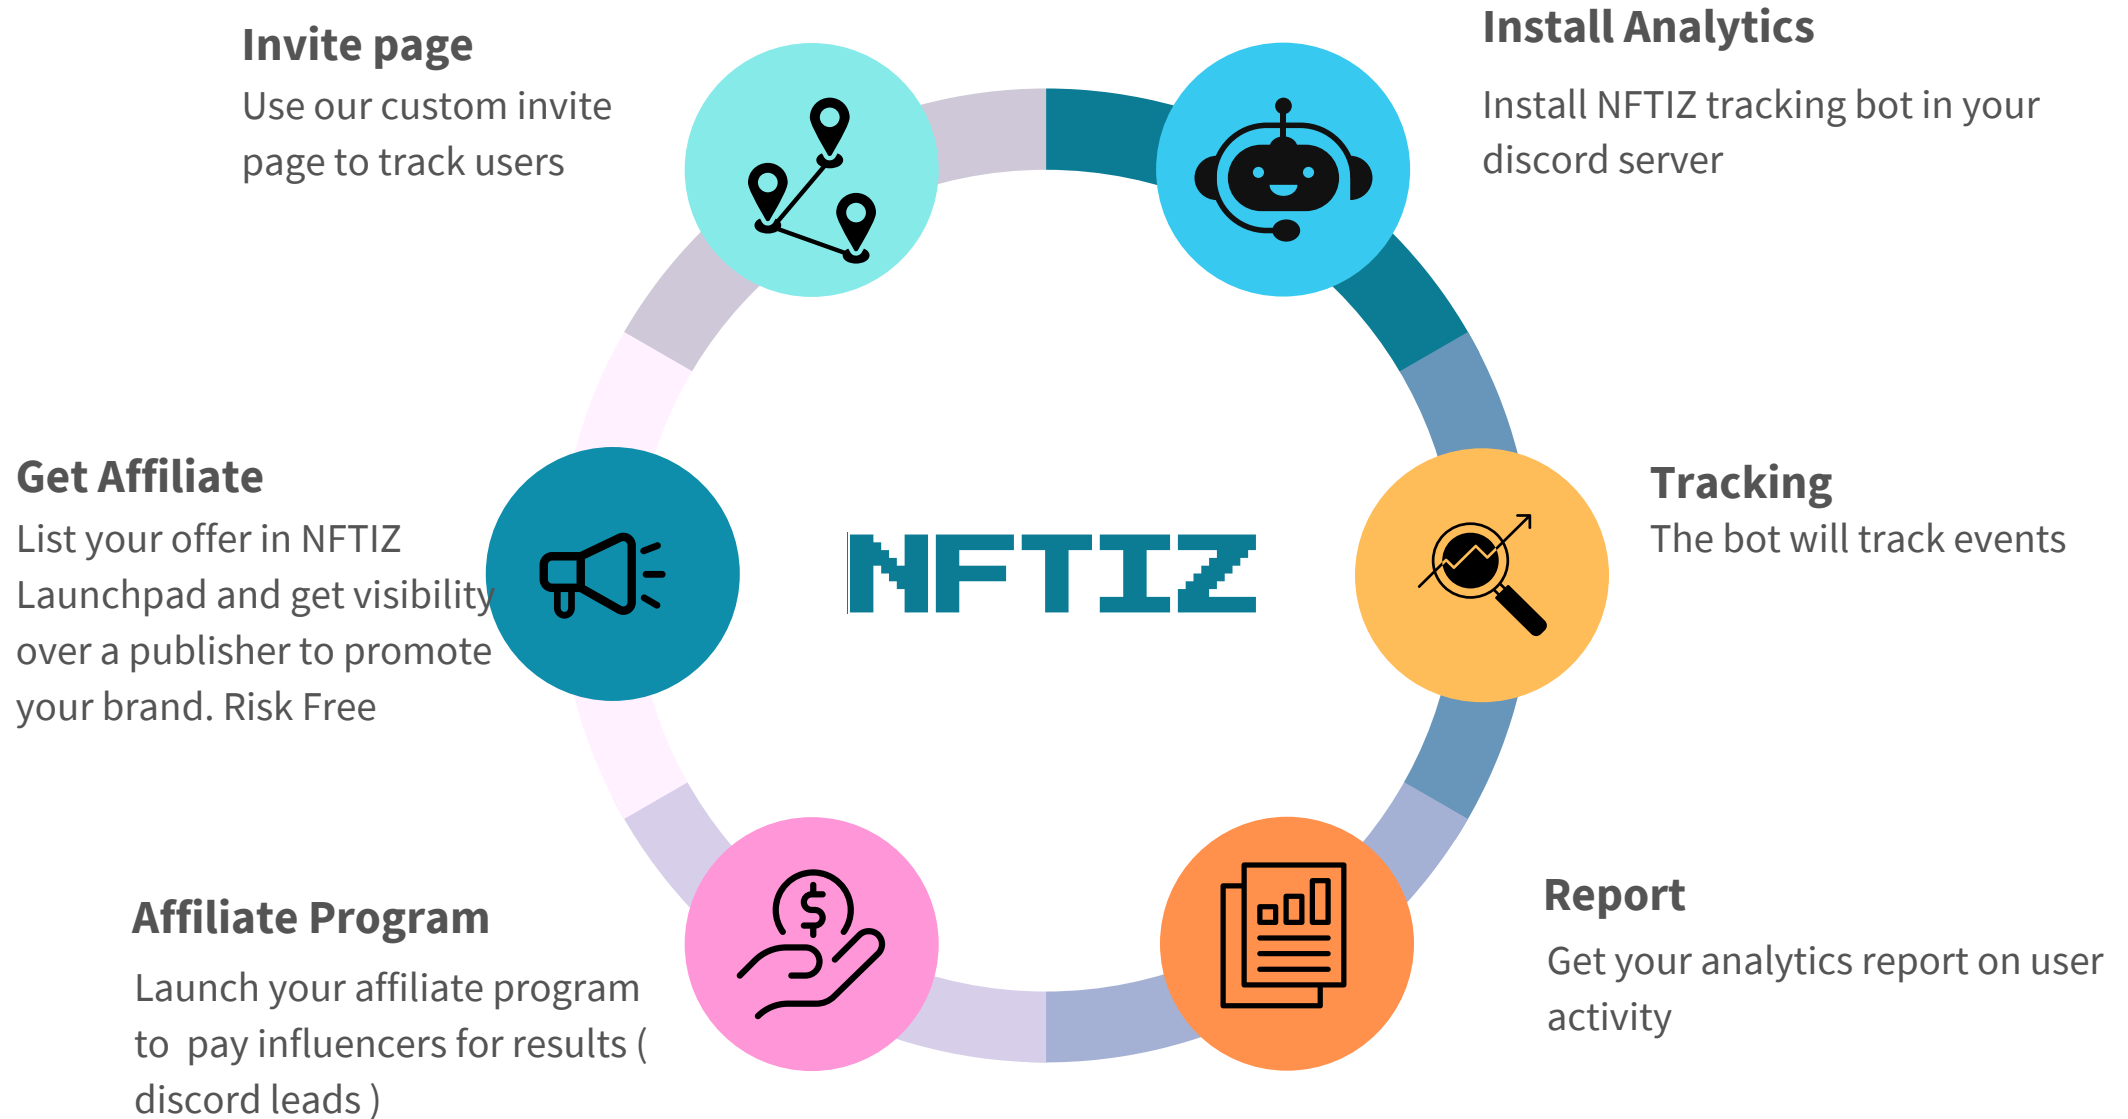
Invite page
Use our custom invite page to track users

Install Analytics
Install NFTIZ tracking bot in your discord server

Get Affiliate
List your offer in NFTIZ Launchpad and get visibility over a publisher to promote your brand. Risk Free

NFTIZ

Tracking
The bot will track events

Affiliate Program
Launch your affiliate program to  pay influencers for results ( discord leads )

Report
Get your analytics report on user activity